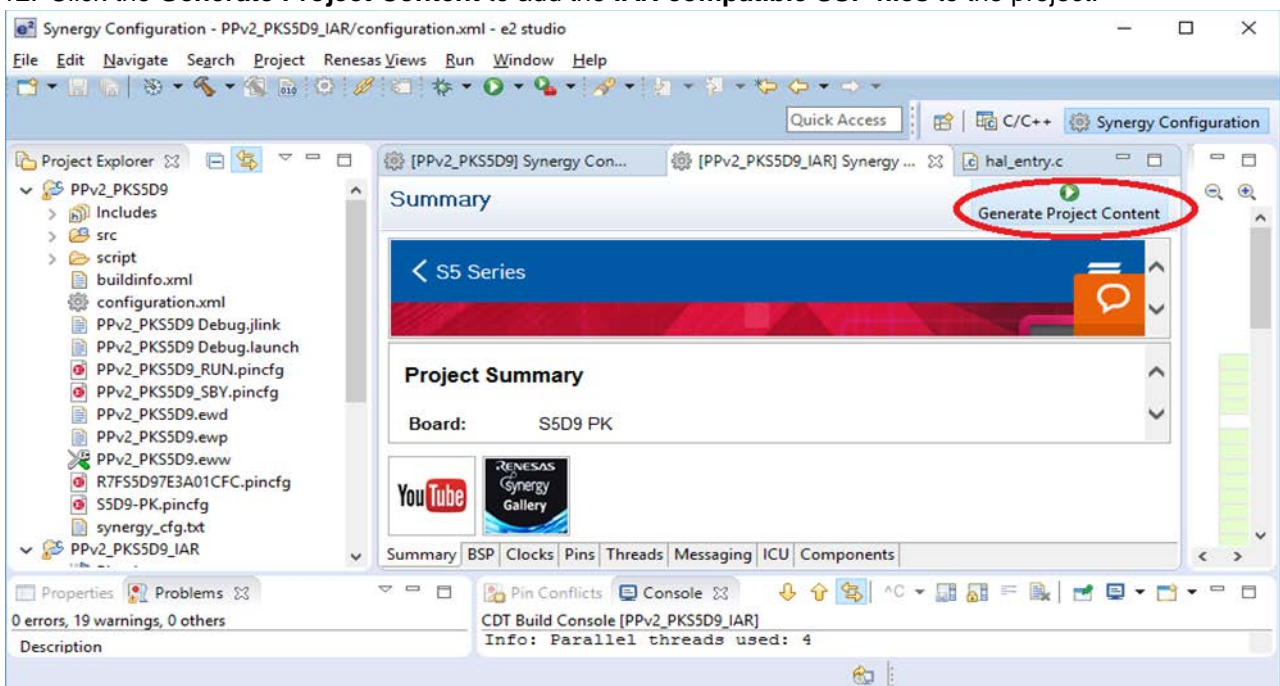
Synergy Configuration - PPv2_PKS5D9_IAR/configuration.xml - e2 studio

File Edit Navigate Search Project Renesas Views Run Window Help

Quick Access | C/C++ | Synergy Configuration

Project Explorer ☒

PPv2_PKS5D9
Includes
src
script
buildinfo.xml
configuration.xml
PPv2_PKS5D9 Debug.jlink
PPv2_PKS5D9 Debug.launch
PPv2_PKS5D9_RUN.pincfg
PPv2_PKS5D9_SBY.pincfg
PPv2_PKS5D9.ewd
PPv2_PKS5D9.ewp
PPv2_PKS5D9.eww
R7FS5D97E3A01CFC.pincfg
S5D9-PK.pincfg
synergy_cfg.txt
PPv2_PKS5D9_IAR

[PPv2_PKS5D9] Synergy Con... | [PPv2_PKS5D9_IAR] Synergy ... ☒ | hal_entry.c

Summary

Generate Project Content

S5 Series

Project Summary

Board: S5D9 PK

YouTube

RENESAS Synergy Gallery

Summary | BSP | Clocks | Pins | Threads | Messaging | ICU | Components

Properties | Problems ☒
0 errors, 19 warnings, 0 others
Description

Pin Conflicts | Console ☒
CDT Build Console [PPv2_PKS5D9_IAR]
Info: Parallel threads used: 4